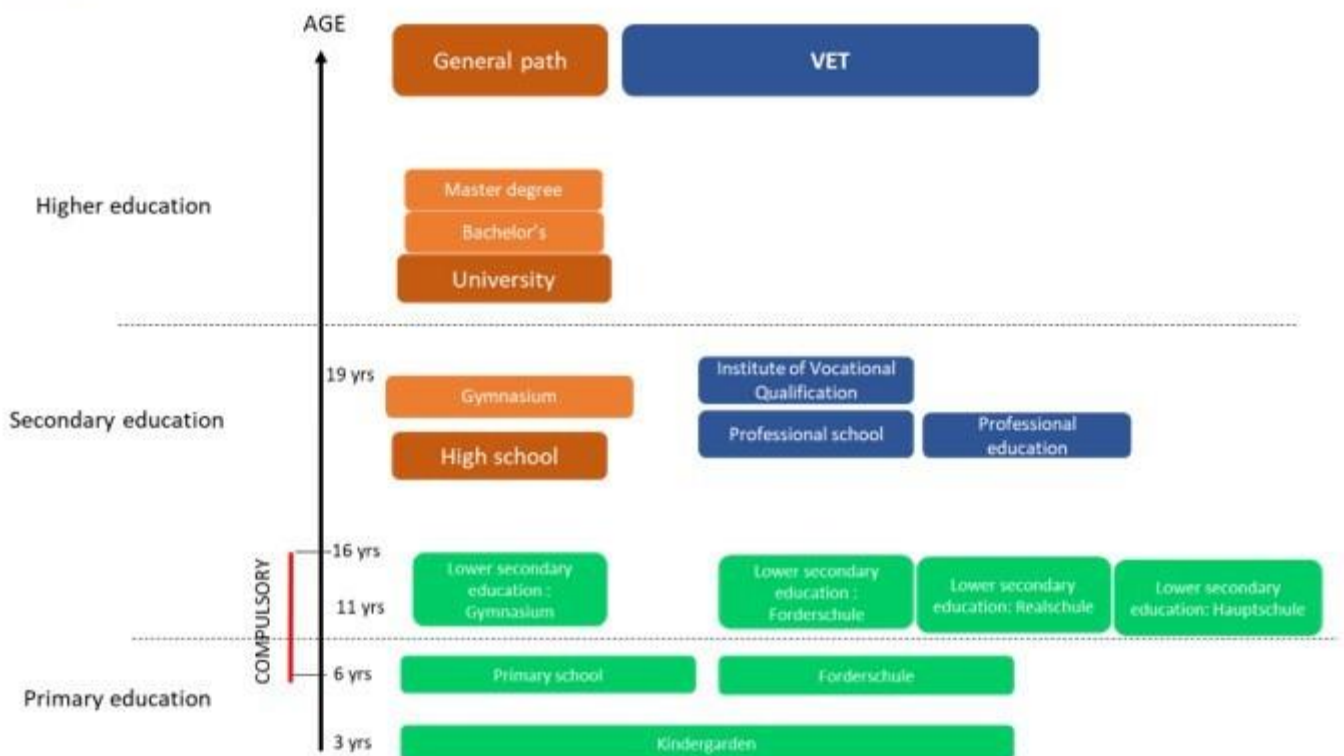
AGE

General path

VET

Higher education

Master degree

Bachelor's

University

19 yrs

Secondary education

Gymnasium

High school

Institute of Vocational Qualification

Professional school

Professional education

COMPULSORY

16 yrs

11 yrs

Lower secondary education : Gymnasium

Lower secondary education : Forderschule

Lower secondary education: Realschule

Lower secondary education: Hauptschule

6 yrs

Primary education

Primary school

Forderschule

3 yrs

Kindergarden